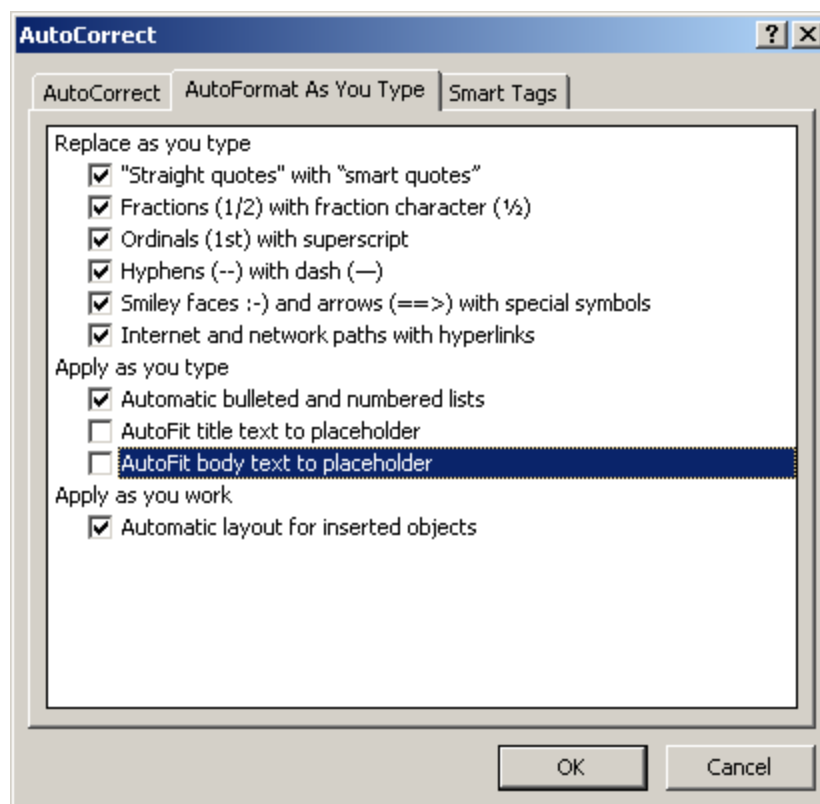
AutoCorrect

?
X

AutoCorrect | AutoFormat As You Type | Smart Tags

Replace as you type
"Straight quotes" with “smart quotes”
Fractions (1/2) with fraction character (½)
Ordinals (1st) with superscript
Hyphens (--) with dash (—)
Smiley faces :-) and arrows (==>) with special symbols
Internet and network paths with hyperlinks
Apply as you type
Automatic bulleted and numbered lists
AutoFit title text to placeholder
AutoFit body text to placeholder
Apply as you work
Automatic layout for inserted objects

OK
Cancel